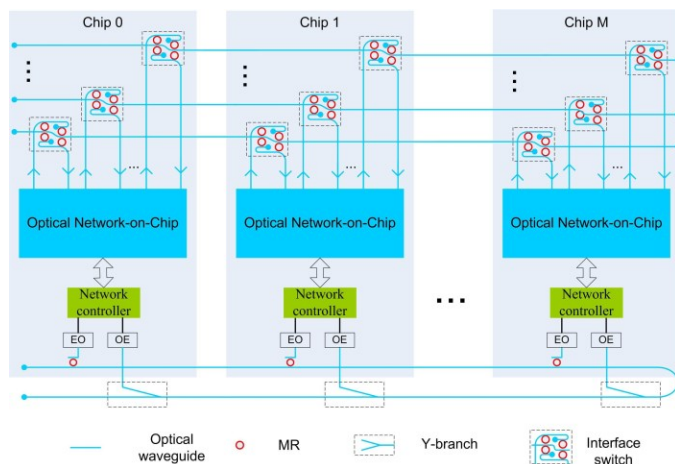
Chip 0

Chip 1

Chip M

Optical Network-on-Chip

Optical Network-on-Chip

Optical Network-on-Chip

Network controller

Network controller

Network controller

EO OE

EO OE

EO OE

Optical waveguide

MR

Y-branch

Interface switch